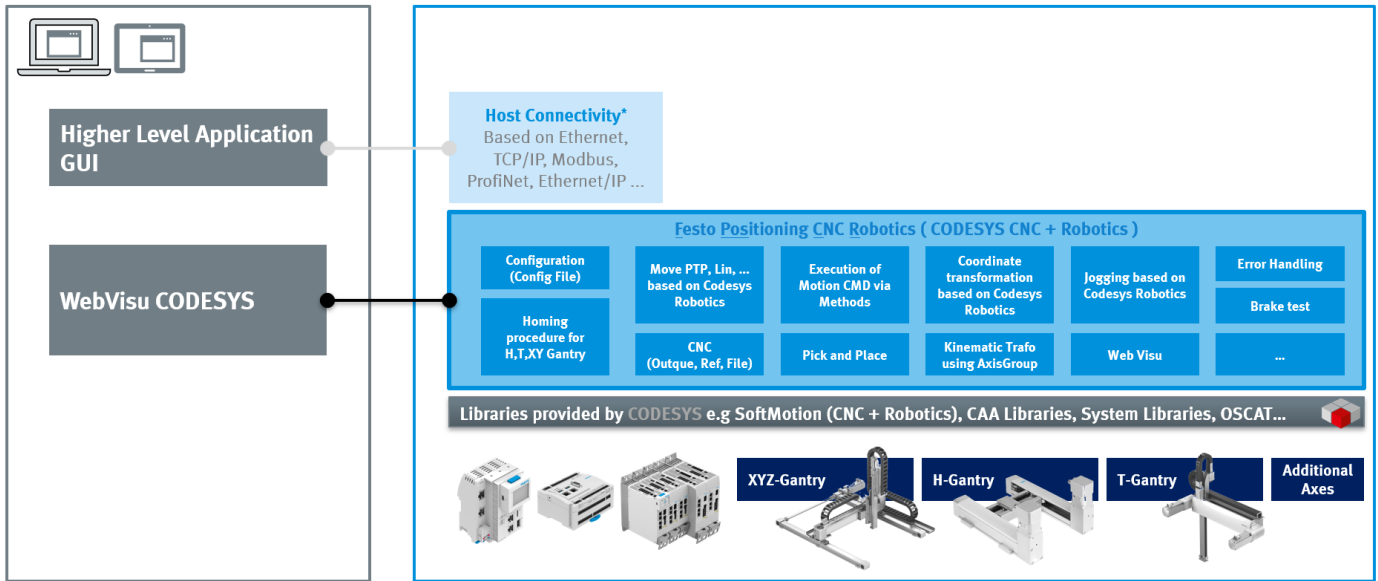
Higher Level Application GUI

WebVisu CODESYS

Host Connectivity*
Based on Ethernet, TCP/IP, Modbus, ProfiNet, Ethernet/IP ...

Festo Positioning CNC Robotics ( CODESYS CNC + Robotics )

Configuration (Config File)

Homing procedure for H,T,XY Gantry

Move PTP, Lin, ... based on Codesys Robotics

CNC (Outque, Ref, File)

Execution of Motion CMD via Methods

Pick and Place

Coordinate transformation based on Codesys Robotics

Kinematic Trafo using AxisGroup

Jogging based on Codesys Robotics

Web Visu

Error Handling

Brake test

...

Libraries provided by CODESYS e.g SoftMotion (CNC + Robotics), CAA Libraries, System Libraries, OSCAT...

XYZ-Gantry

H-Gantry

T-Gantry

Additional Axes